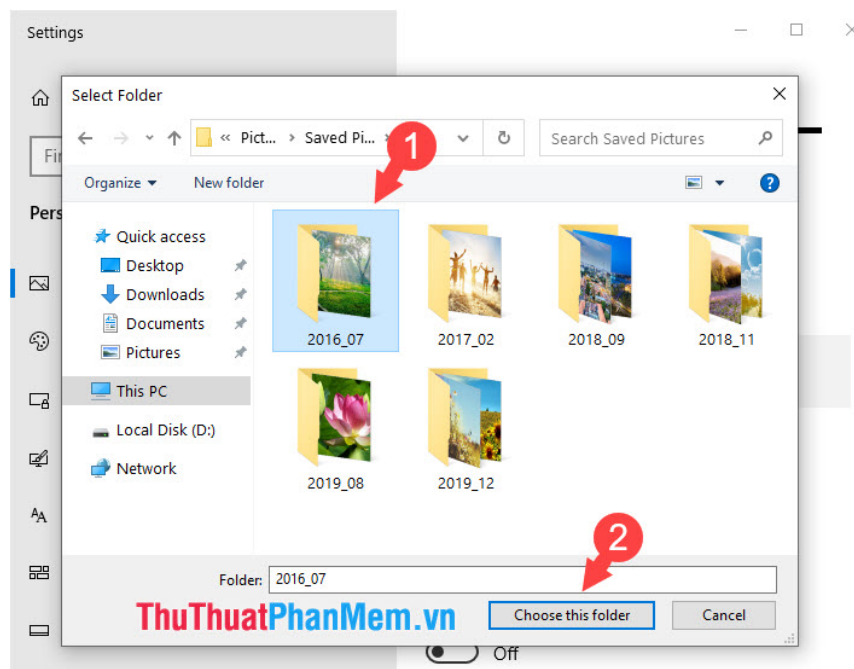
Settings

Fi

Pers

Select Folder

« Pict... › Saved Pi...

Search Saved Pictures

Organize ▾ New folder

Quick access
Desktop
Downloads
Documents
Pictures
This PC
Local Disk (D:)
Network

1

2016_07
2017_02
2018_09
2018_11
2019_08
2019_12

2

Folder: 2016_07

ThuThuatPhanMem.vn

Choose this folder
Cancel

Off